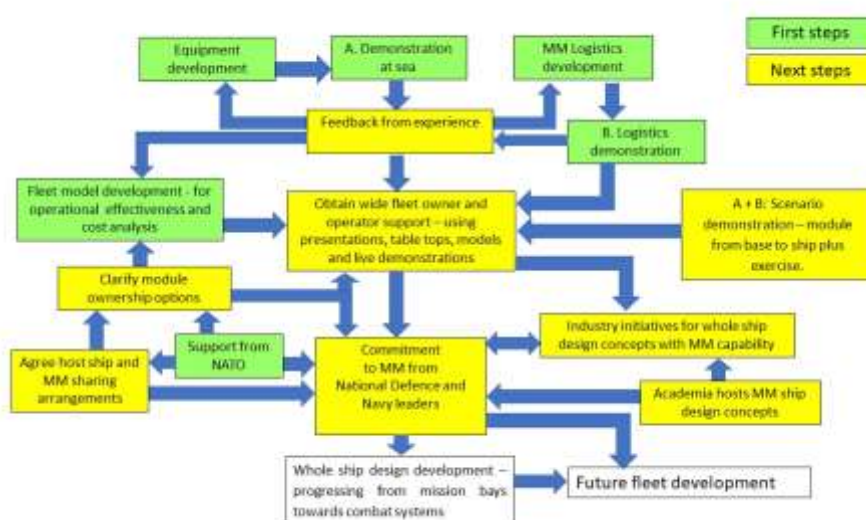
First steps

Next steps

Equipment development

A. Demonstration at sea

MM Logistics development

Feedback from experience

B. Logistics demonstration

Fleet model development - for operational effectiveness and cost analysis

Obtain wide fleet owner and operator support – using presentations, table tops, models and live demonstrations

A + B: Scenario demonstration – module from base to ship plus exercise.

Clarify module ownership options

Industry initiatives for whole ship design concepts with MM capability

Support from NATO

Agree host ship and MM sharing arrangements

Commitment to MM from National Defence and Navy leaders

Academia hosts MM ship design concepts

Whole ship design development – progressing from mission bays towards combat systems

Future fleet development